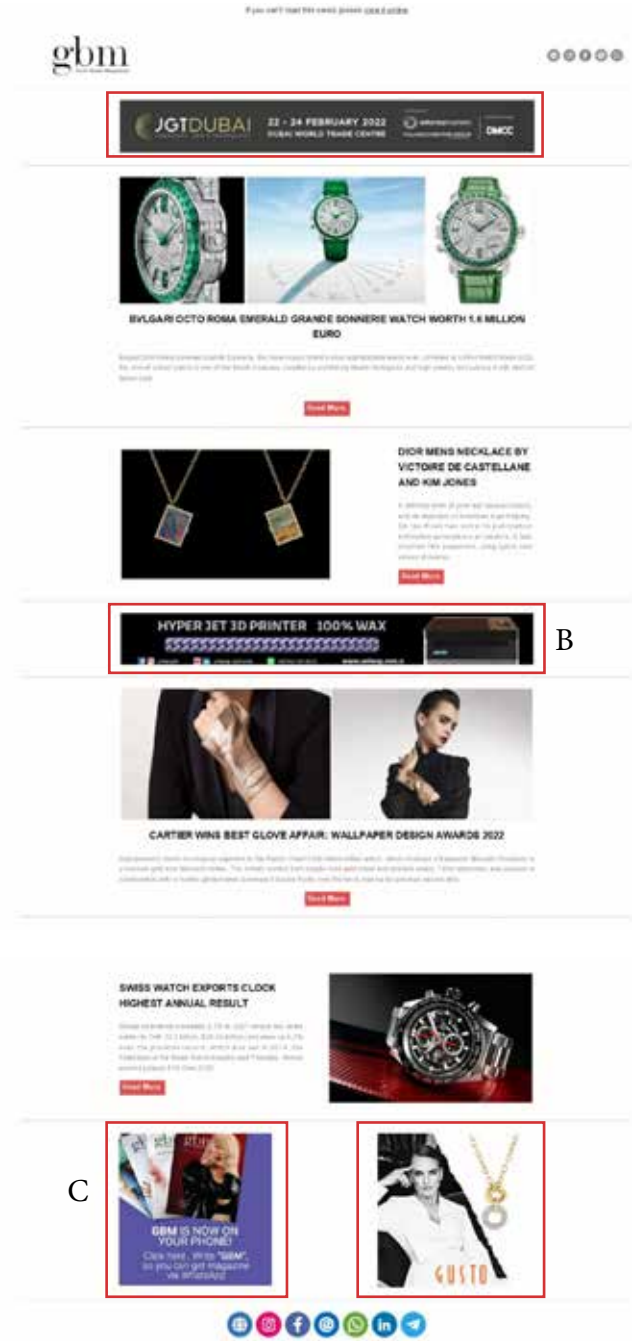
If you can't read this email, please view it online

gbm

JGTDUBAI 22 - 24 FEBRUARY 2022 DUBAI WORLD TRADE CENTRE DMCC

BVLGARI OCTO ROMA EMERALD GRANDE SONNERIE WATCH WORTH 1.6 MILLION EURO

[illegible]

Read More

DIOR MENS NECKLACE BY VICTOIRE DE CASTELLANE AND KIM JONES

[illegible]

Read More

HYPER JET 3D PRINTER 100% WAX

B

CARTIER WINS BEST GLOVE AFFAIR: WALLPAPER DESIGN AWARDS 2022

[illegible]

Read More

SWISS WATCH EXPORTS CLOCK HIGHEST ANNUAL RESULT

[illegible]

Read More

C

GBM IS NOW ON YOUR PHONE!

Click here, Write "GBM", so you can get magazine via WhatsApp

GUSTO